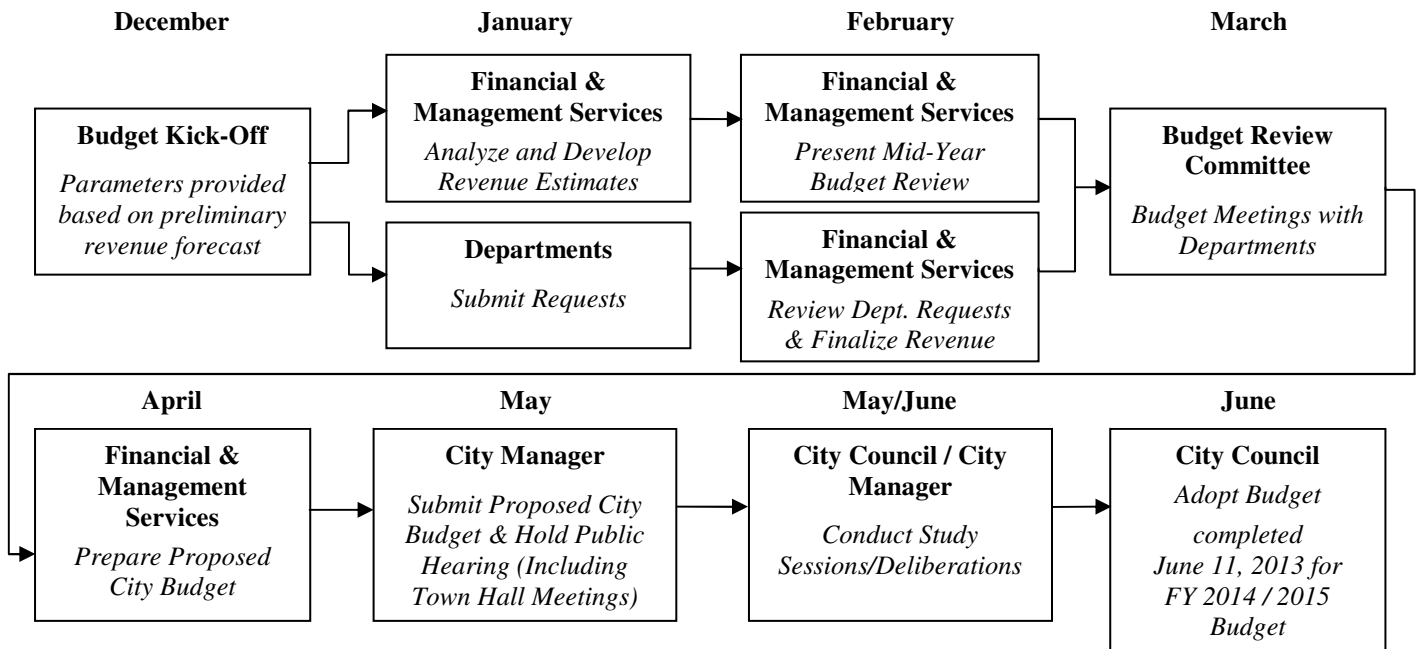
December

January

February

March

Budget Kick-Off

*Parameters provided based on preliminary revenue forecast*

Financial & Management Services

*Analyze and Develop Revenue Estimates*

Departments

*Submit Requests*

Financial & Management Services

*Present Mid-Year Budget Review*

Financial & Management Services

*Review Dept. Requests & Finalize Revenue*

Budget Review Committee

*Budget Meetings with Departments*

April

May

May/June

June

Financial & Management Services

*Prepare Proposed City Budget*

City Manager

*Submit Proposed City Budget & Hold Public Hearing (Including Town Hall Meetings)*

City Council / City Manager

*Conduct Study Sessions/Deliberations*

City Council

*Adopt Budget*

*completed June 11, 2013 for FY 2014 / 2015 Budget*